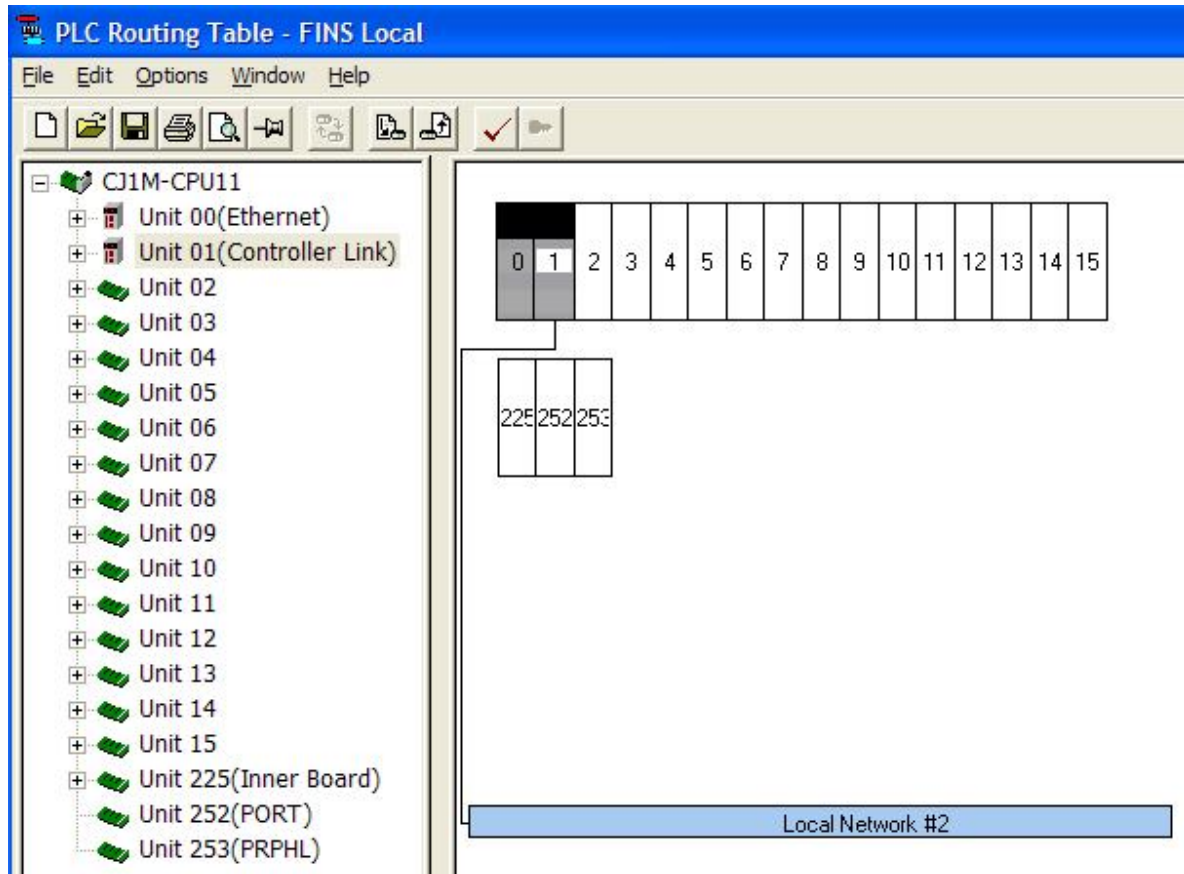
PLC Routing Table - FINS Local

File Edit Options Window Help

CJ1M-CPU11
Unit 00(Ethernet)
Unit 01(Controller Link)
Unit 02
Unit 03
Unit 04
Unit 05
Unit 06
Unit 07
Unit 08
Unit 09
Unit 10
Unit 11
Unit 12
Unit 13
Unit 14
Unit 15
Unit 225(Inner Board)
Unit 252(PORT)
Unit 253(PRPHL)

0 1 2 3 4 5 6 7 8 9 10 11 12 13 14 15

225 252 253

Local Network #2